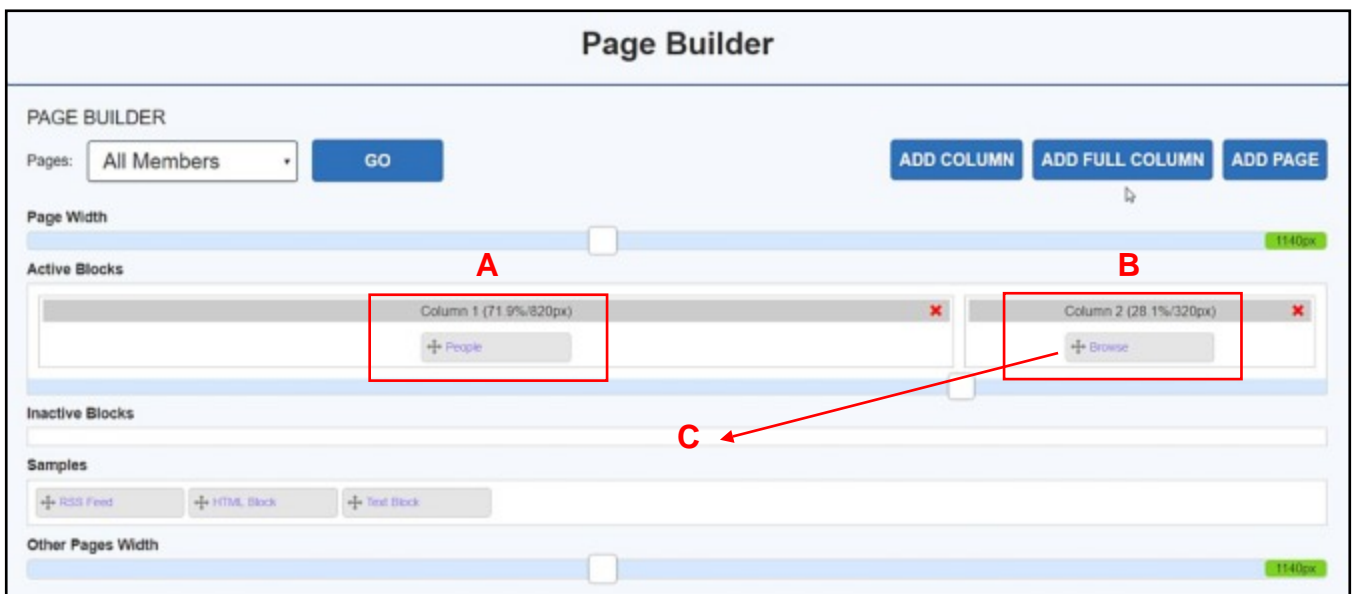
Page Builder

PAGE BUILDER

Pages: All Members

GO

ADD COLUMN

ADD FULL COLUMN

ADD PAGE

Page Width

1140px

Active Blocks

A

B

Column 1 (71.9%/820px)

People

Column 2 (28.1%/320px)

Browse

Inactive Blocks

C

Samples

RSS Feed

HTML Block

Text Block

Other Pages Width

1140px